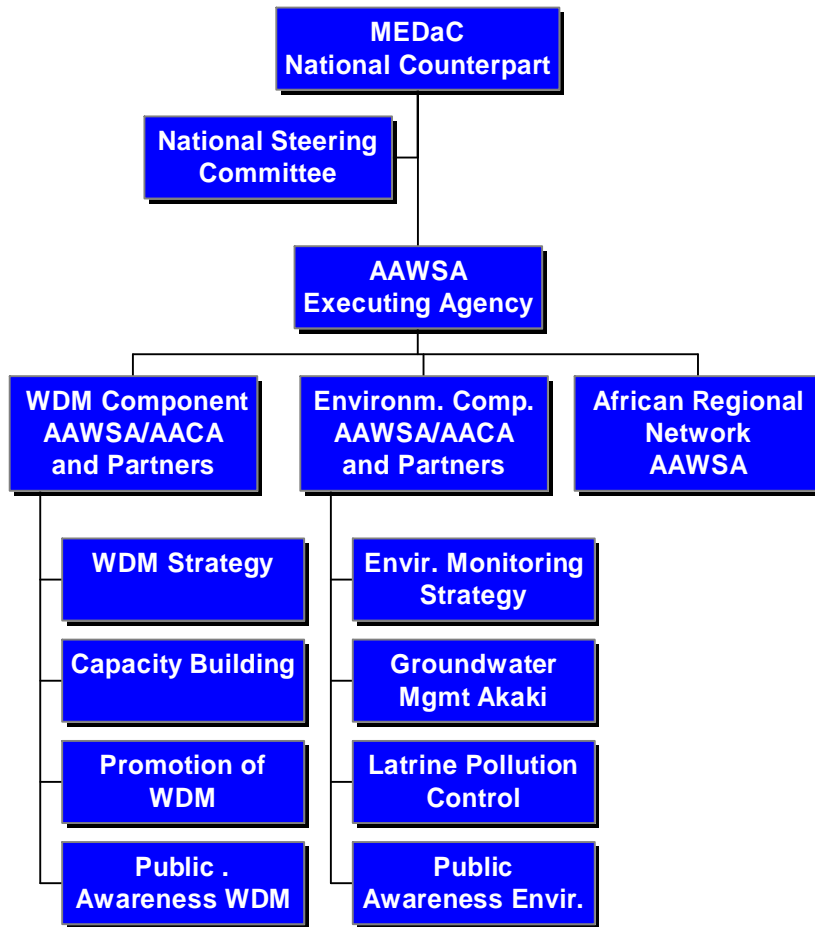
MEDaC
National Counterpart

National Steering Committee

AAWSA
Executing Agency

WDM Component
AAWSA/AACA
and Partners

Environm. Comp.
AAWSA/AACA
and Partners

African Regional
Network
AAWSA

WDM Strategy

Capacity Building

Promotion of WDM

Public .
Awareness WDM

Envir. Monitoring Strategy

Groundwater Mgmt Akaki

Latrine Pollution Control

Public
Awareness Envir.